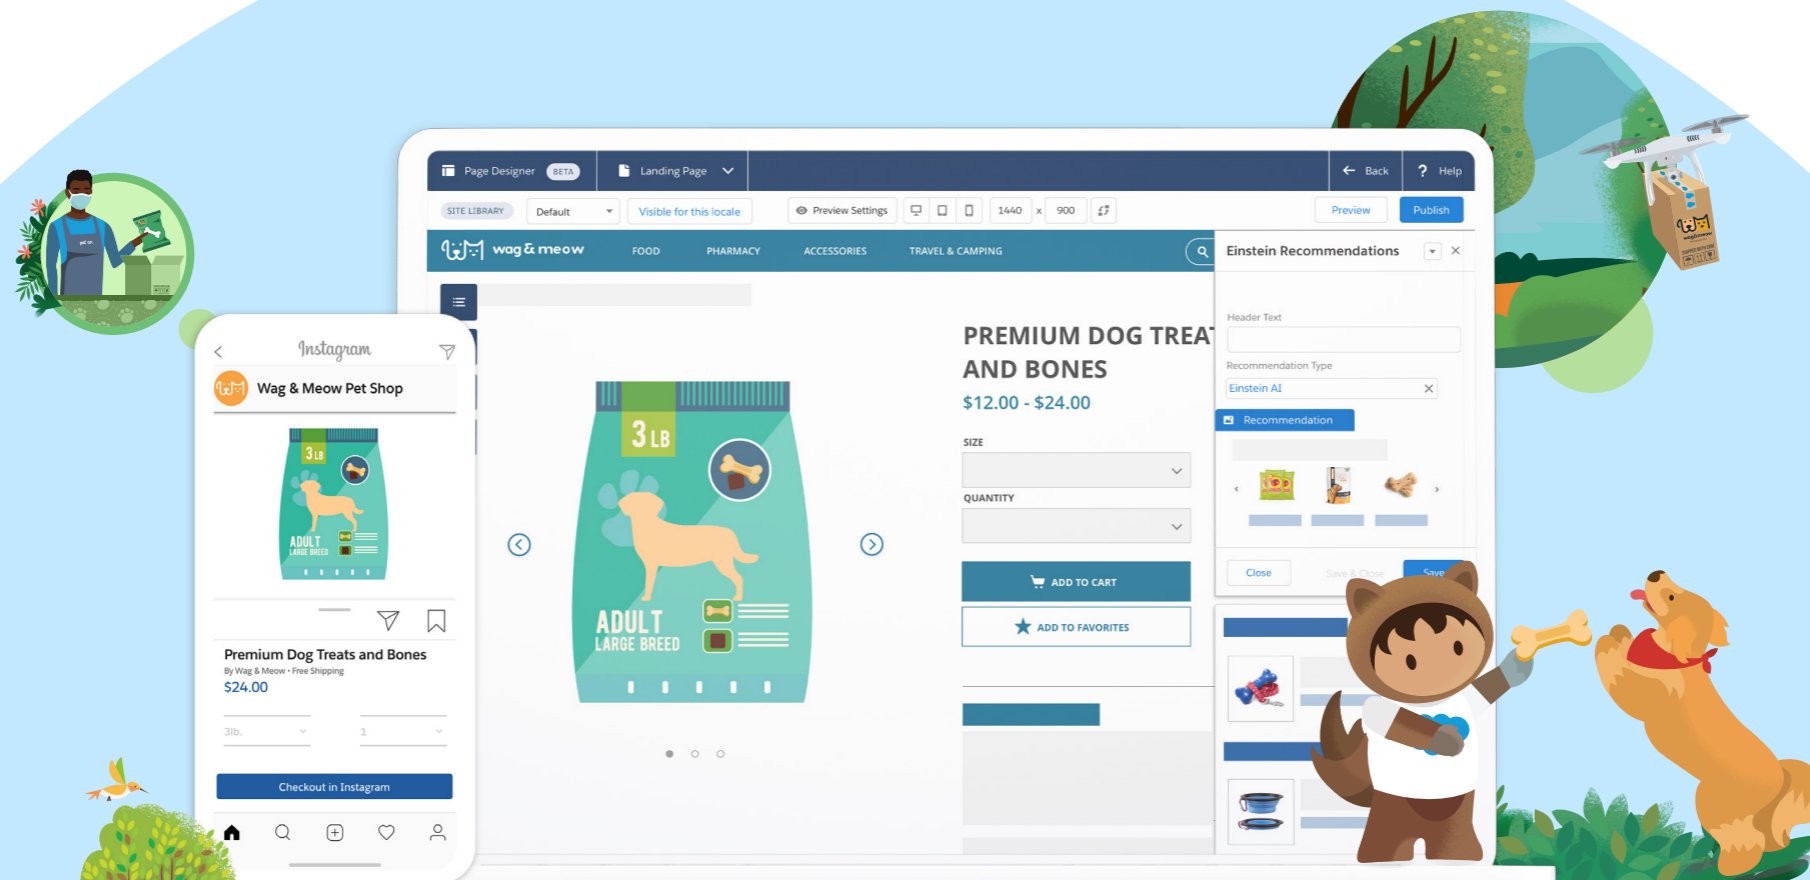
Page Designer BETA
Landing Page
Back
Help
SITE LIBRARY
Default
Visible for this locale
Preview Settings
1440 x 900
Preview
Publish
wag & meow
FOOD
PHARMACY
ACCESSORIES
TRAVEL & CAMPING
Einstein Recommendations
Header Text
Recommendation Type
Einstein AI
Recommendation
Close
Save & Close
Save
3 LB
ADULT
LARGE BREED
PREMIUM DOG TREAT
AND BONES
$12.00 - $24.00
SIZE
QUANTITY
ADD TO CART
ADD TO FAVORITES
Instagram
Wag & Meow Pet Shop
3 LB
ADULT
LARGE BREED
Premium Dog Treats and Bones
By Wag & Meow • Free Shipping
$24.00
3lb.
1
Checkout in Instagram